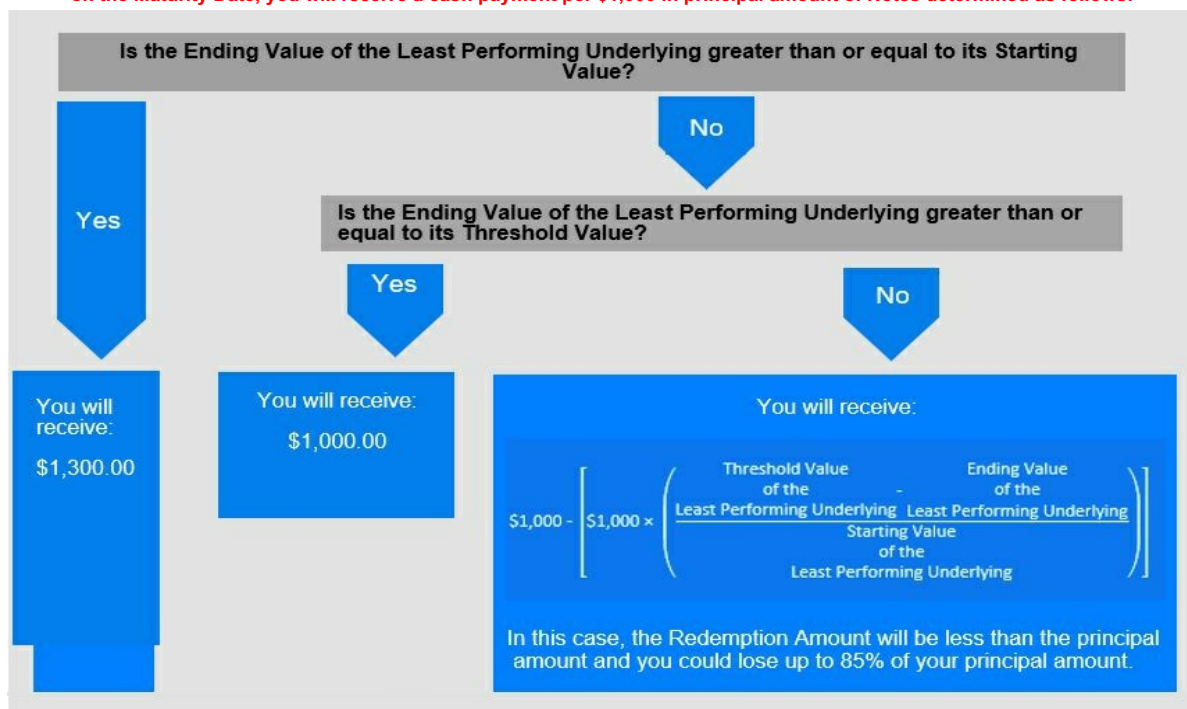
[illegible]

Is the Ending Value of the Least Performing Underlying greater than or equal to its Starting Value?

No

Yes

Is the Ending Value of the Least Performing Underlying greater than or equal to its Threshold Value?

Yes

No

You will receive:

$1,300.00

You will receive:

$1,000.00

You will receive:

$1,000 - $\left[\$1,000 \times \left(\frac{\text{Threshold Value of the Least Performing Underlying} - \text{Ending Value of the Least Performing Underlying}}{\text{Starting Value of the Least Performing Underlying}}\right)\right]$

In this case, the Redemption Amount will be less than the principal amount and you could lose up to 85% of your principal amount.